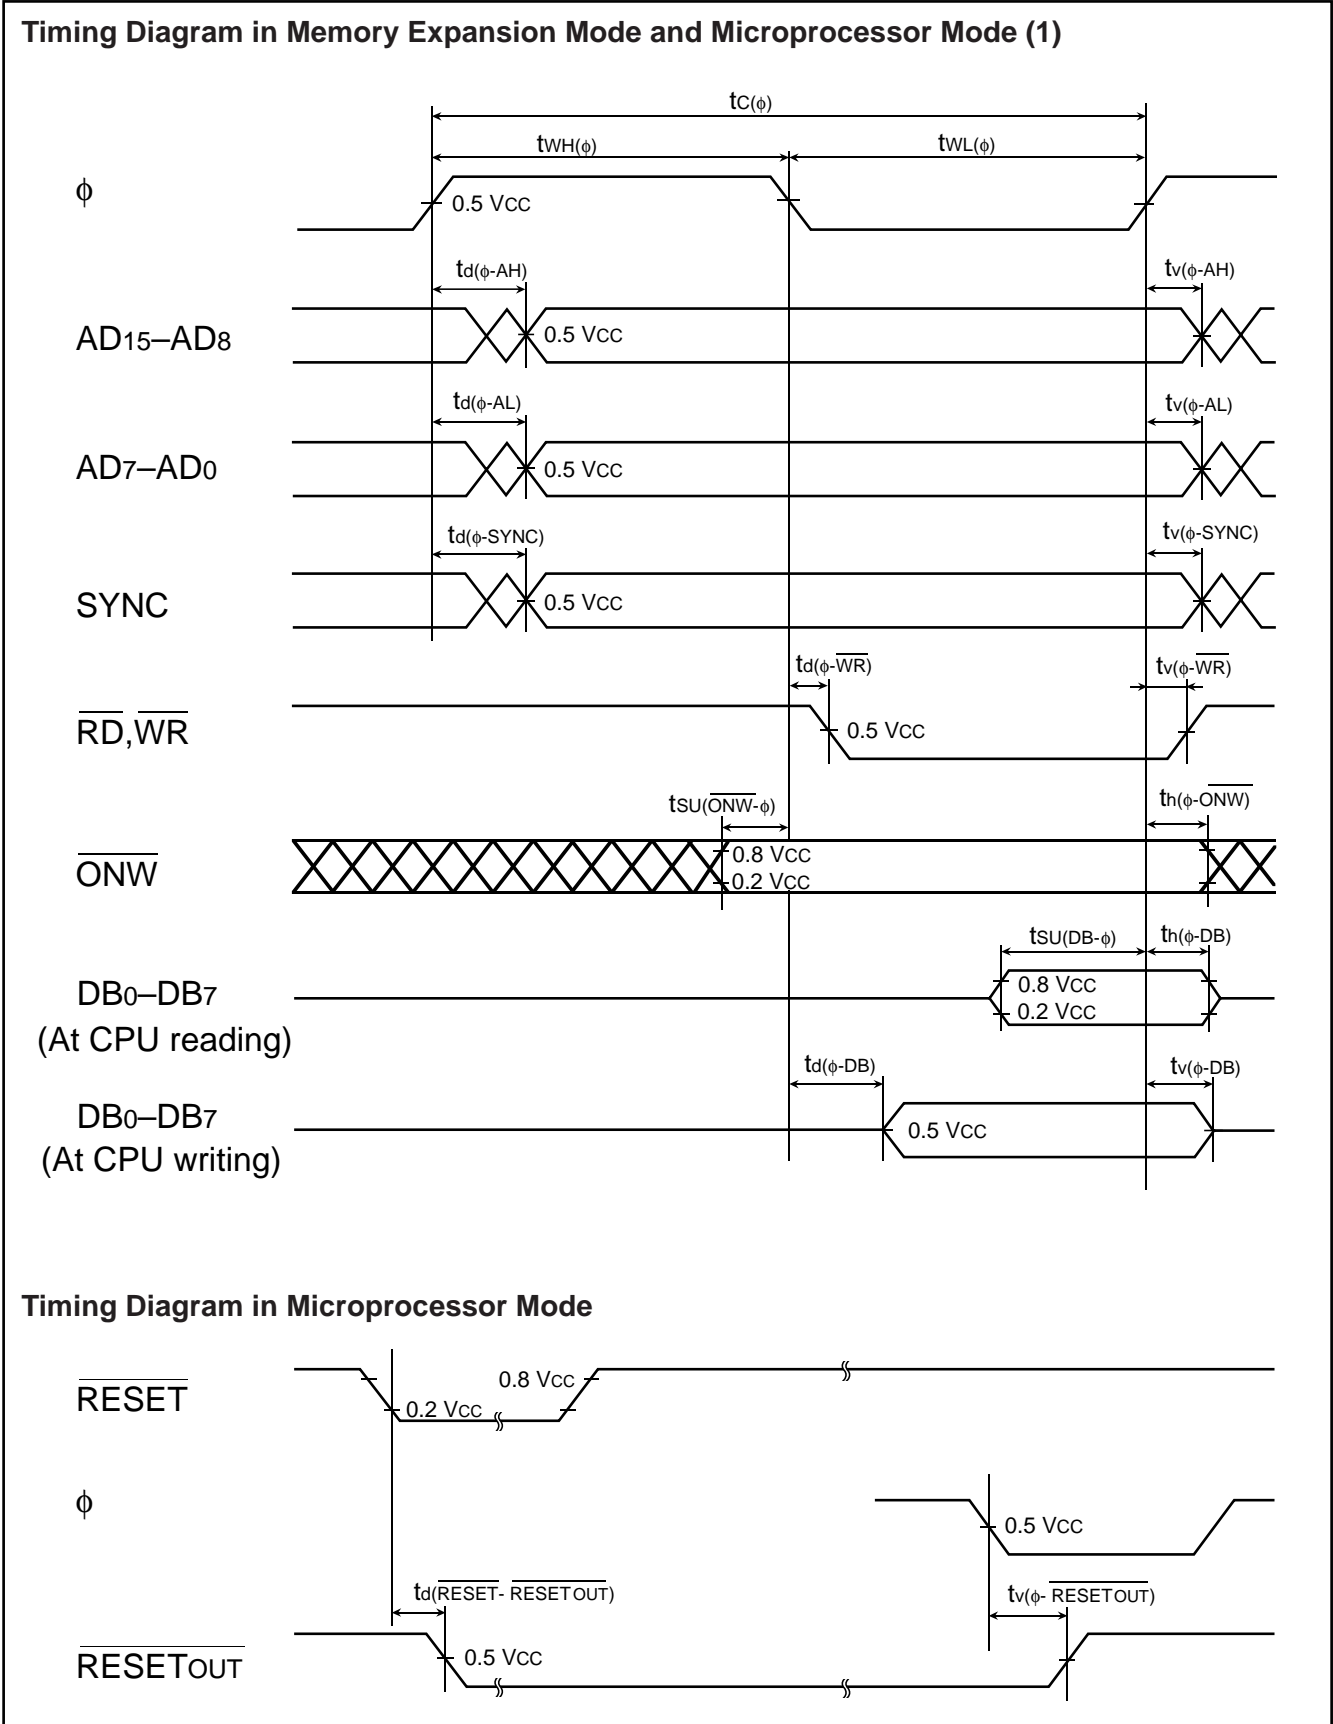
Timing Diagram in Memory Expansion Mode and Microprocessor Mode (1)

$t_{C(\phi)}$

$t_{WH(\phi)}$

$t_{WL(\phi)}$

$\phi$

0.5 VCC

$t_{d(\phi\text{-}AH)}$

$t_{v(\phi\text{-}AH)}$

AD15–AD8

0.5 VCC

$t_{d(\phi\text{-}AL)}$

$t_{v(\phi\text{-}AL)}$

AD7–AD0

0.5 VCC

$t_{d(\phi\text{-}SYNC)}$

$t_{v(\phi\text{-}SYNC)}$

SYNC

0.5 VCC

$t_{d(\phi\text{-}\overline{WR})}$

$t_{v(\phi\text{-}\overline{WR})}$

$\overline{RD}$,$\overline{WR}$

0.5 VCC

$t_{SU(\overline{ONW}\text{-}\phi)}$

$t_{h(\phi\text{-}\overline{ONW})}$

$\overline{ONW}$

0.8 VCC

0.2 VCC

$t_{SU(DB\text{-}\phi)}$

$t_{h(\phi\text{-}DB)}$

DB0–DB7
(At CPU reading)

0.8 VCC

0.2 VCC

$t_{d(\phi\text{-}DB)}$

$t_{v(\phi\text{-}DB)}$

DB0–DB7
(At CPU writing)

0.5 VCC

Timing Diagram in Microprocessor Mode

$\overline{RESET}$

0.8 VCC

0.2 VCC

$\phi$

0.5 VCC

$t_{d(\overline{RESET}\text{-}\overline{RESETOUT})}$

$t_{v(\phi\text{-}\overline{RESETOUT})}$

$\overline{RESET_{OUT}}$

0.5 VCC